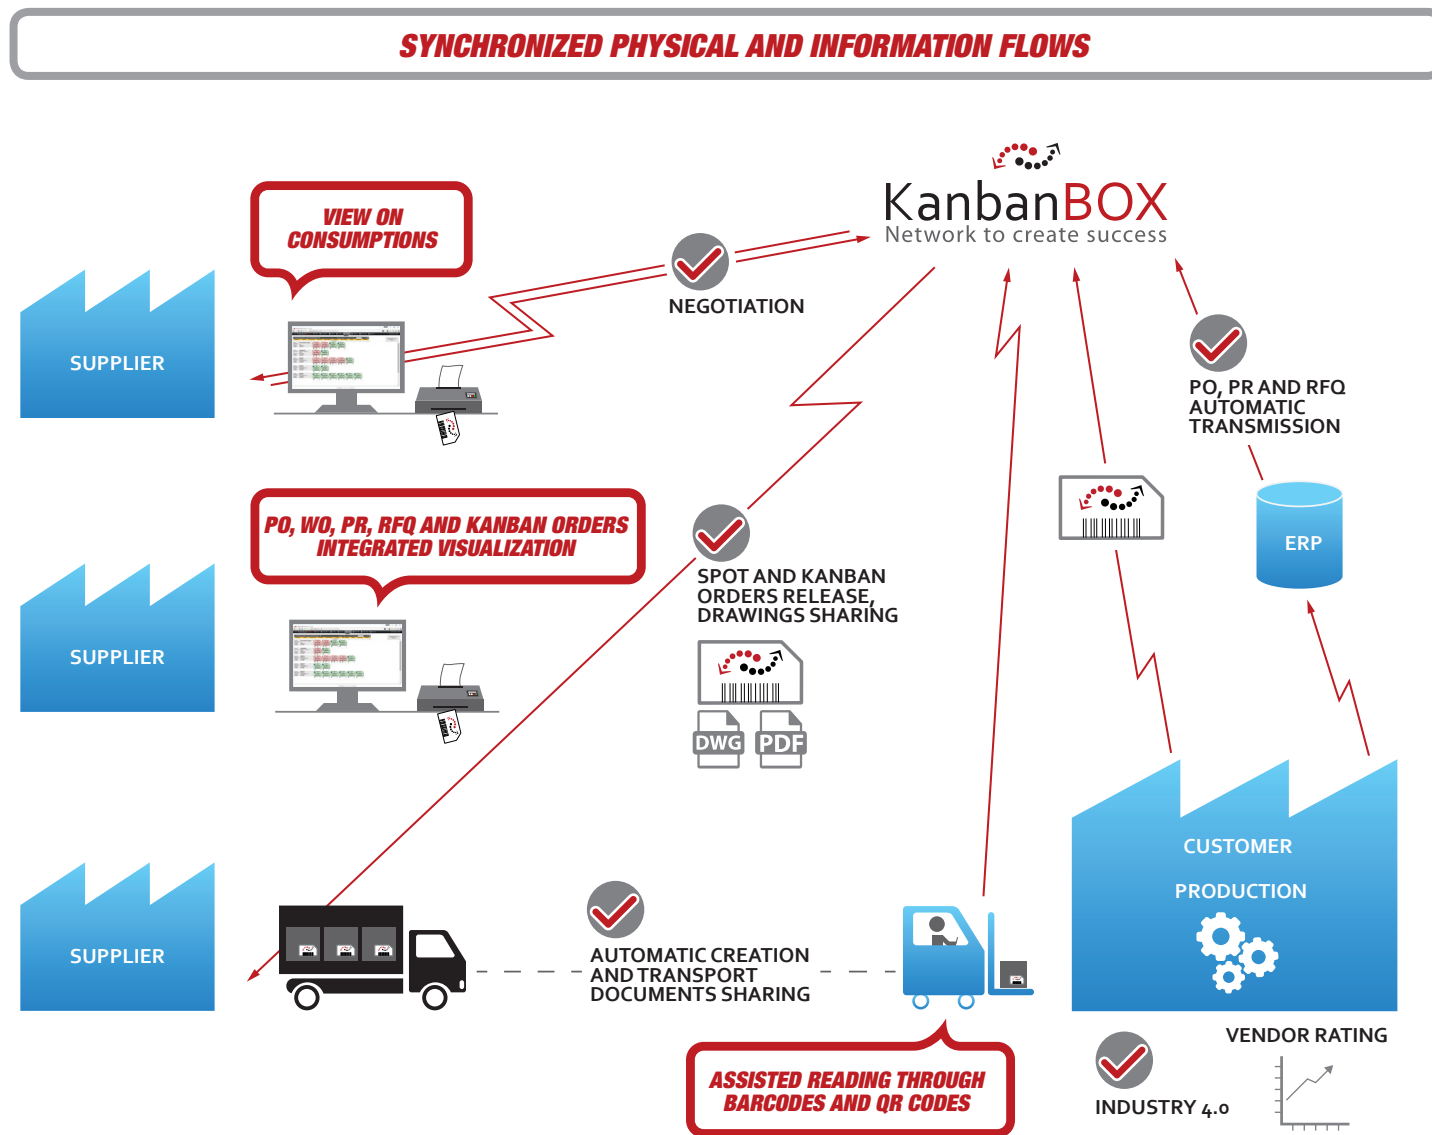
SYNCHRONIZED PHYSICAL AND INFORMATION FLOWS

KanbanBOX
Network to create success

VIEW ON CONSUMPTIONS

SUPPLIER

NEGOTIATION

PO, PR AND RFQ AUTOMATIC TRANSMISSION

ERP

PO, WO, PR, RFQ AND KANBAN ORDERS INTEGRATED VISUALIZATION

SUPPLIER

SPOT AND KANBAN ORDERS RELEASE, DRAWINGS SHARING

DWG

PDF

CUSTOMER

PRODUCTION

SUPPLIER

AUTOMATIC CREATION AND TRANSPORT DOCUMENTS SHARING

VENDOR RATING

ASSISTED READING THROUGH BARCODES AND QR CODES

INDUSTRY 4.0